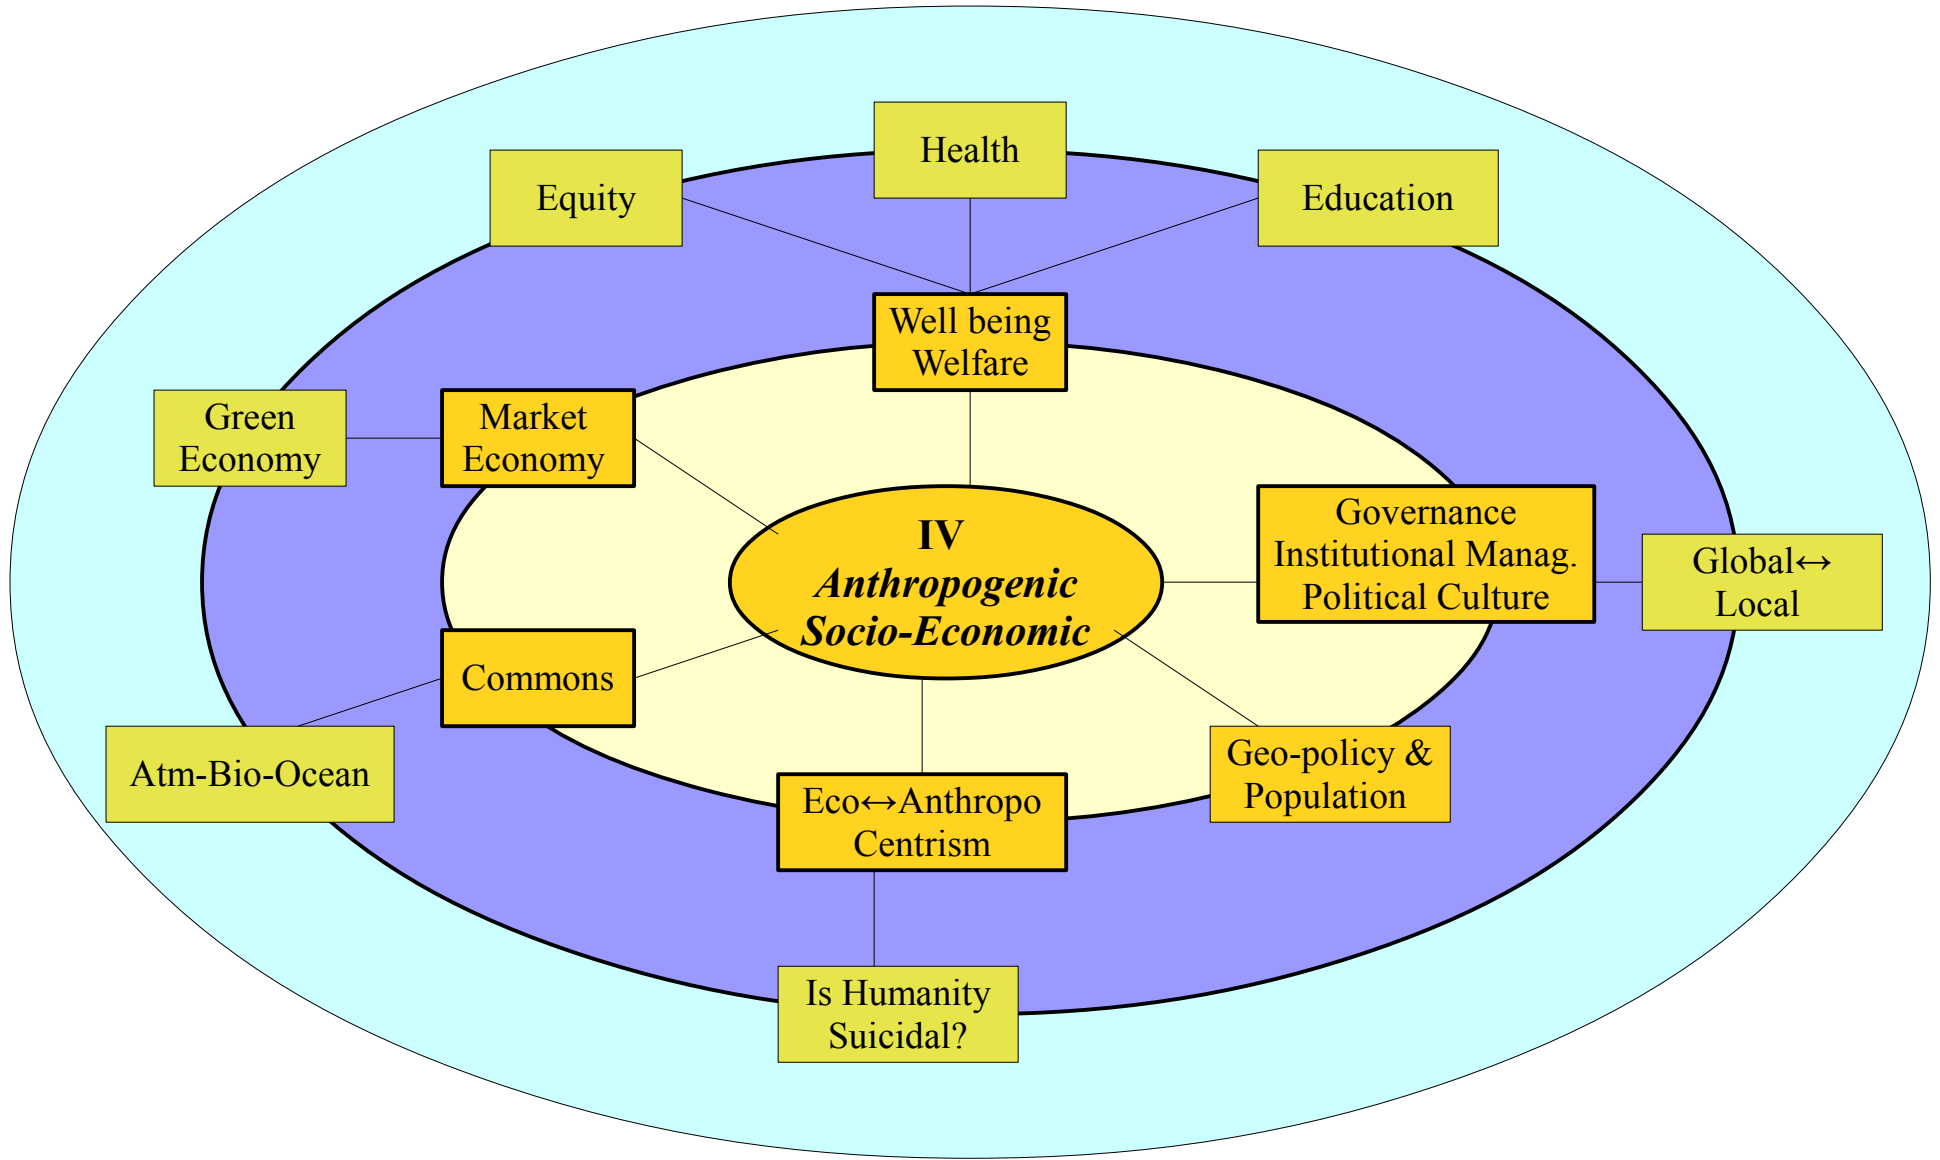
Health

Equity

Education

Well being Welfare

Green Economy

Market Economy

IV
*Anthropogenic Socio-Economic*

Governance Institutional Manag. Political Culture

Global↔ Local

Commons

Atm-Bio-Ocean

Geo-policy & Population

Eco↔Anthropo Centrism

Is Humanity Suicidal?